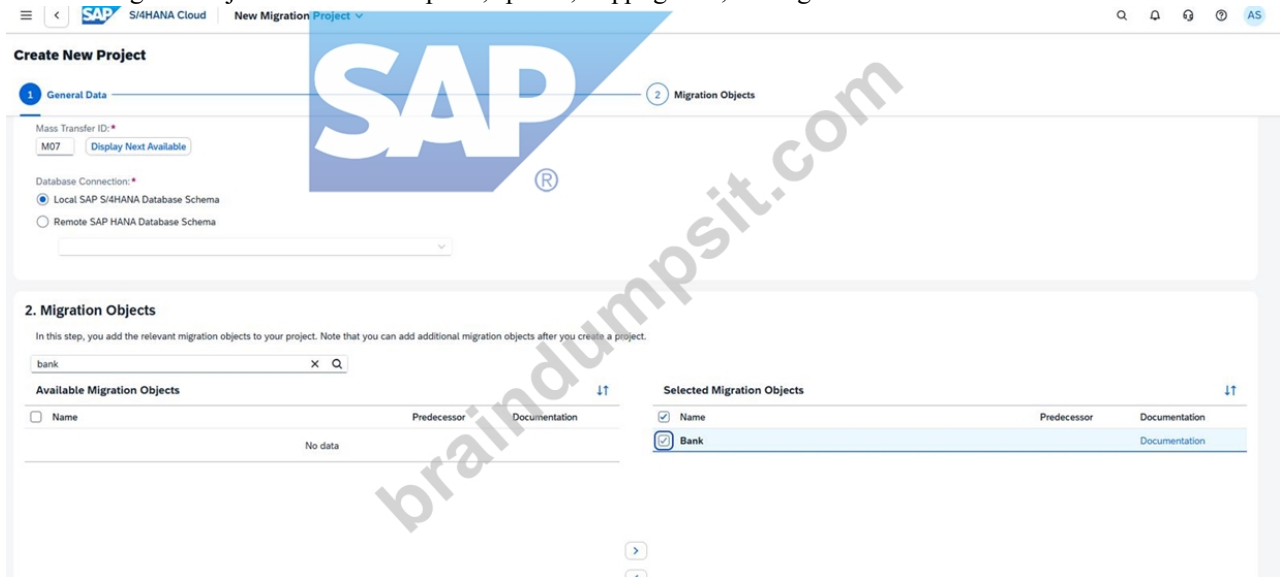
SAP S/4HANA Cloud | New Migration Project ⌄ AS

Create New Project

1 General Data 2 Migration Objects

Mass Transfer ID:*
M07 Display Next Available

Database Connection:*
Local SAP S/4HANA Database Schema
Remote SAP HANA Database Schema

SAP®

braindumpsit.com

2. Migration Objects

In this step, you add the relevant migration objects to your project. Note that you can add additional migration objects after you create a project.

bank

Available Migration Objects

| Name | Predecessor | Documentation |
|---|---|---|
| No data | | |

Selected Migration Objects

| Name | Predecessor | Documentation |
|---|---|---|
| Bank | | Documentation |